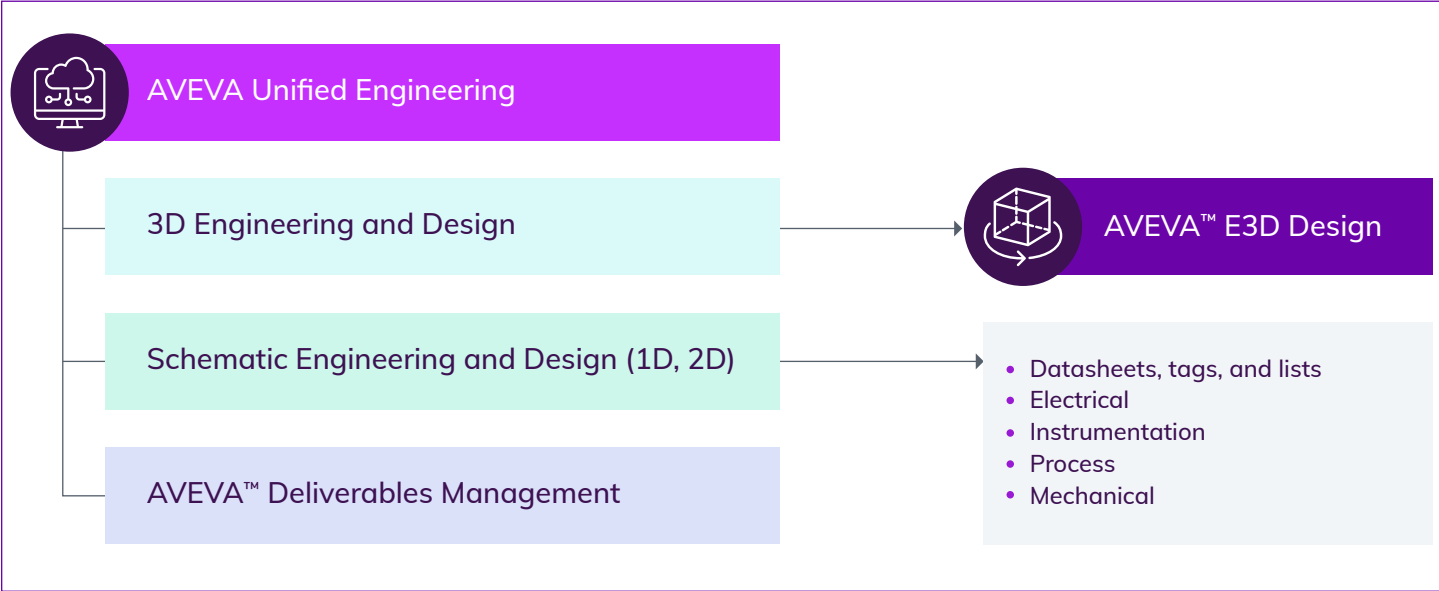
AVEVA Unified Engineering

3D Engineering and Design

AVEVA™ E3D Design

Schematic Engineering and Design (1D, 2D)

- Datasheets, tags, and lists
- Electrical
- Instrumentation
- Process
- Mechanical

AVEVA™ Deliverables Management